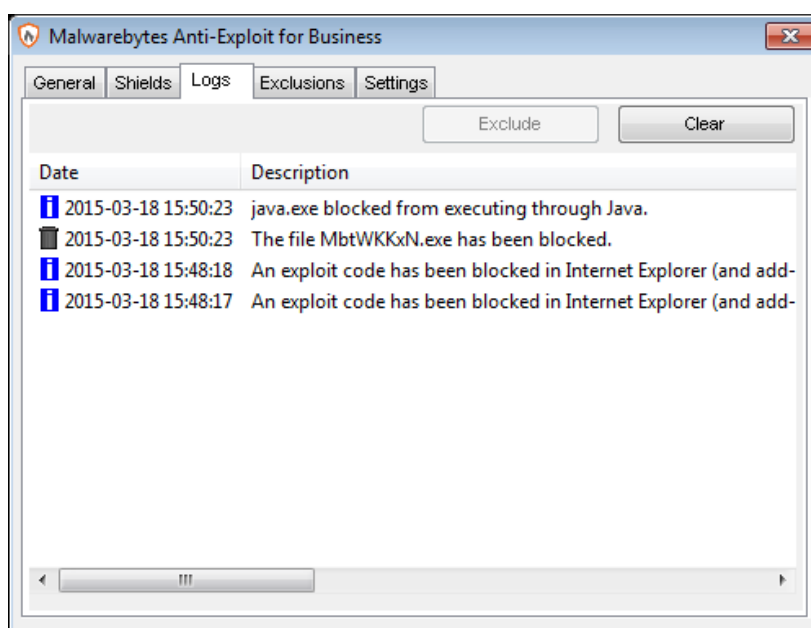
Malwarebytes Anti-Exploit for Business

General | Shields | Logs | Exclusions | Settings

Exclude

Clear

| Date | Description |
|---|---|
| 2015-03-18 15:50:23 | java.exe blocked from executing through Java. |
| 2015-03-18 15:50:23 | The file MbtWKKxN.exe has been blocked. |
| 2015-03-18 15:48:18 | An exploit code has been blocked in Internet Explorer (and add- |
| 2015-03-18 15:48:17 | An exploit code has been blocked in Internet Explorer (and add- |